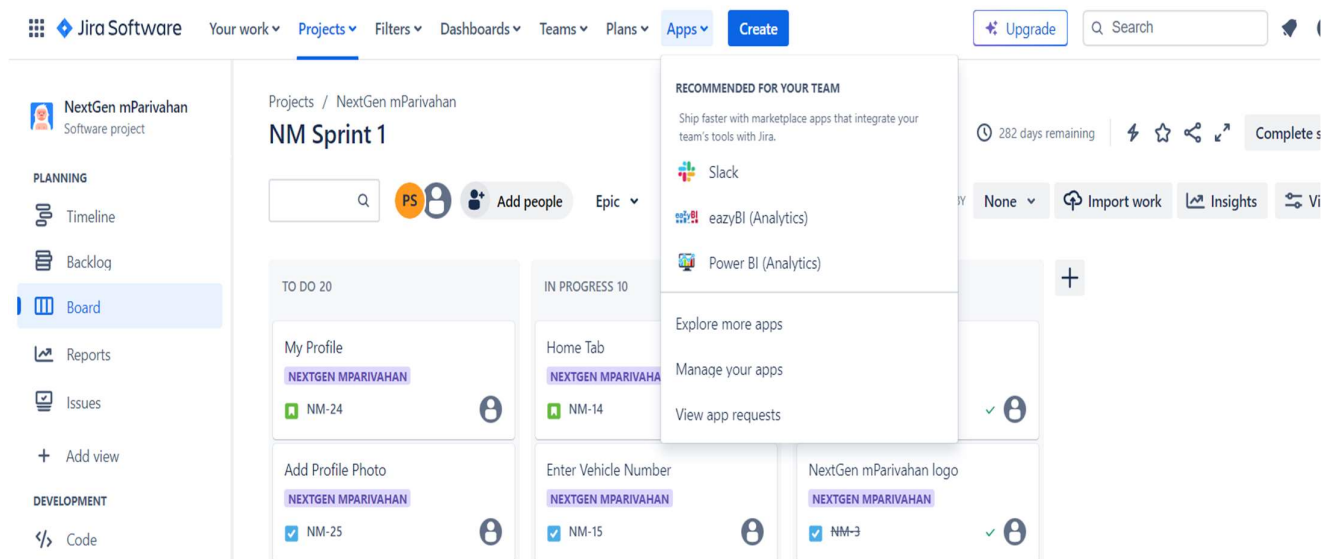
Jira Software Your work Projects Filters Dashboards Teams Plans Apps Create Upgrade Search

NextGen mParivahan
Software project

PLANNING
Timeline
Backlog
Board
Reports
Issues
+ Add view

DEVELOPMENT
Code

Projects / NextGen mParivahan
NM Sprint 1

282 days remaining Complete s

PS Add people Epic None Import work Insights Vi

RECOMMENDED FOR YOUR TEAM
Ship faster with marketplace apps that integrate your team's tools with Jira.
Slack
eazyBI (Analytics)
Power BI (Analytics)
Explore more apps
Manage your apps
View app requests

TO DO 20
My Profile
NEXTGEN MPARIVAHAN
NM-24
Add Profile Photo
NEXTGEN MPARIVAHAN
NM-25

IN PROGRESS 10
Home Tab
NEXTGEN MPARIVAHA
NM-14
Enter Vehicle Number
NEXTGEN MPARIVAHAN
NM-15

NextGen mParivahan logo
NEXTGEN MPARIVAHAN
NM-3